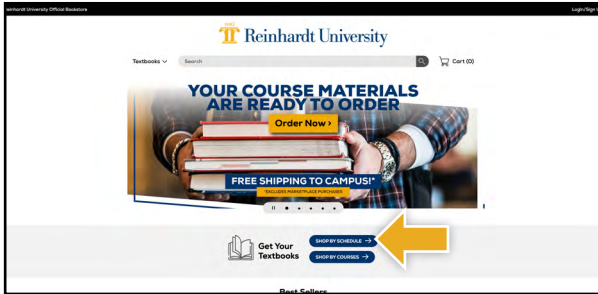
Reinhardt University Official Bookstore

Login/Sign

1883

Reinhardt University

Textbooks

Search

Cart (0)

YOUR COURSE MATERIALS ARE READY TO ORDER

Order Now ›

FREE SHIPPING TO CAMPUS!*

*EXCLUDES MARKETPLACE PURCHASES

Get Your Textbooks

SHOP BY SCHEDULE →

SHOP BY COURSES →

Best Sellers